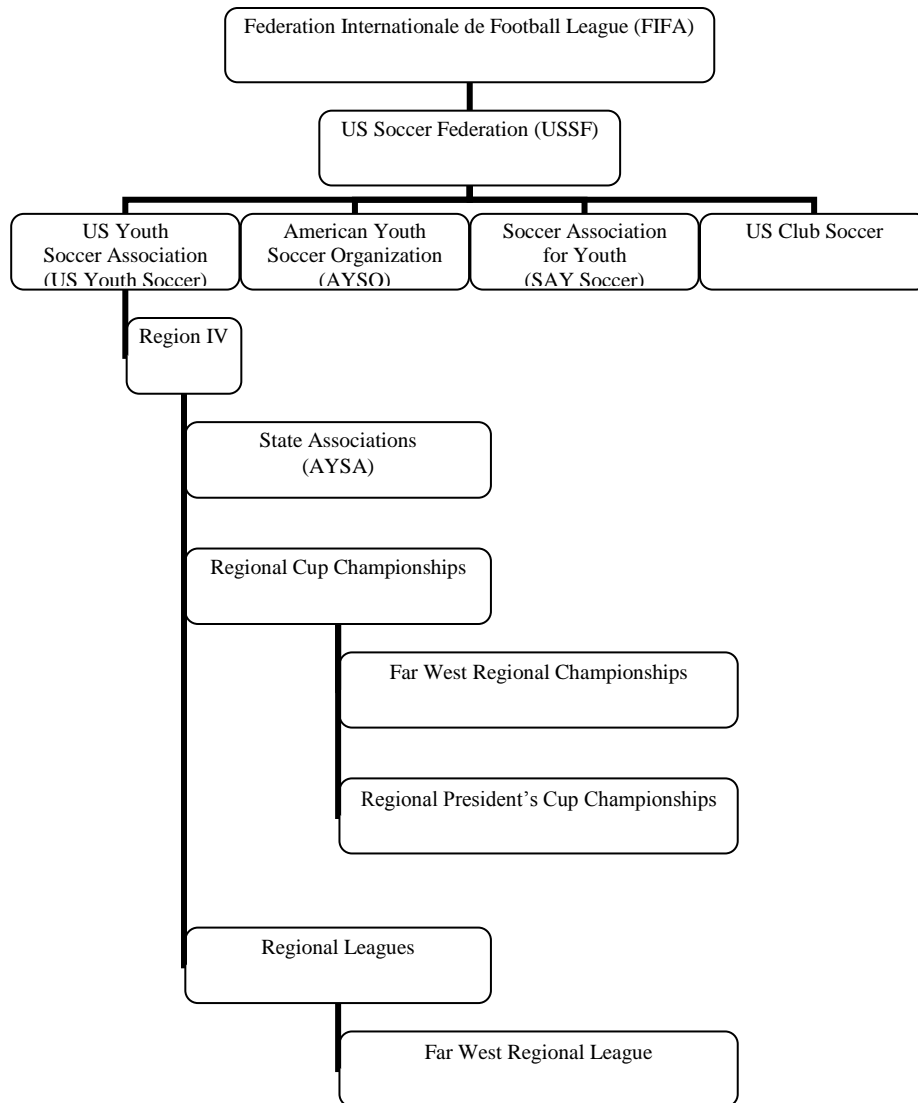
Federation Internationale de Football League (FIFA)

US Soccer Federation (USSF)

US Youth Soccer Association (US Youth Soccer)

American Youth Soccer Organization (AYSO)

Soccer Association for Youth (SAY Soccer)

US Club Soccer

Region IV

State Associations (AYSA)

Regional Cup Championships

Far West Regional Championships

Regional President's Cup Championships

Regional Leagues

Far West Regional League